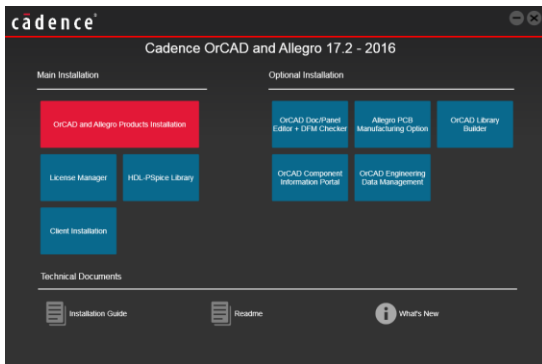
cadence®

Cadence OrCAD and Allegro 17.2 - 2016

Main Installation

OrCAD and Allegro Products Installation

License Manager

HDL-PSpice Library

Client Installation

Optional Installation

OrCAD Doc/Panel Editor + DFM Checker

Allegro PCB Manufacturing Option

OrCAD Library Builder

OrCAD Component Information Portal

OrCAD Engineering Data Management

Technical Documents

Installation Guide

Readme

What's New